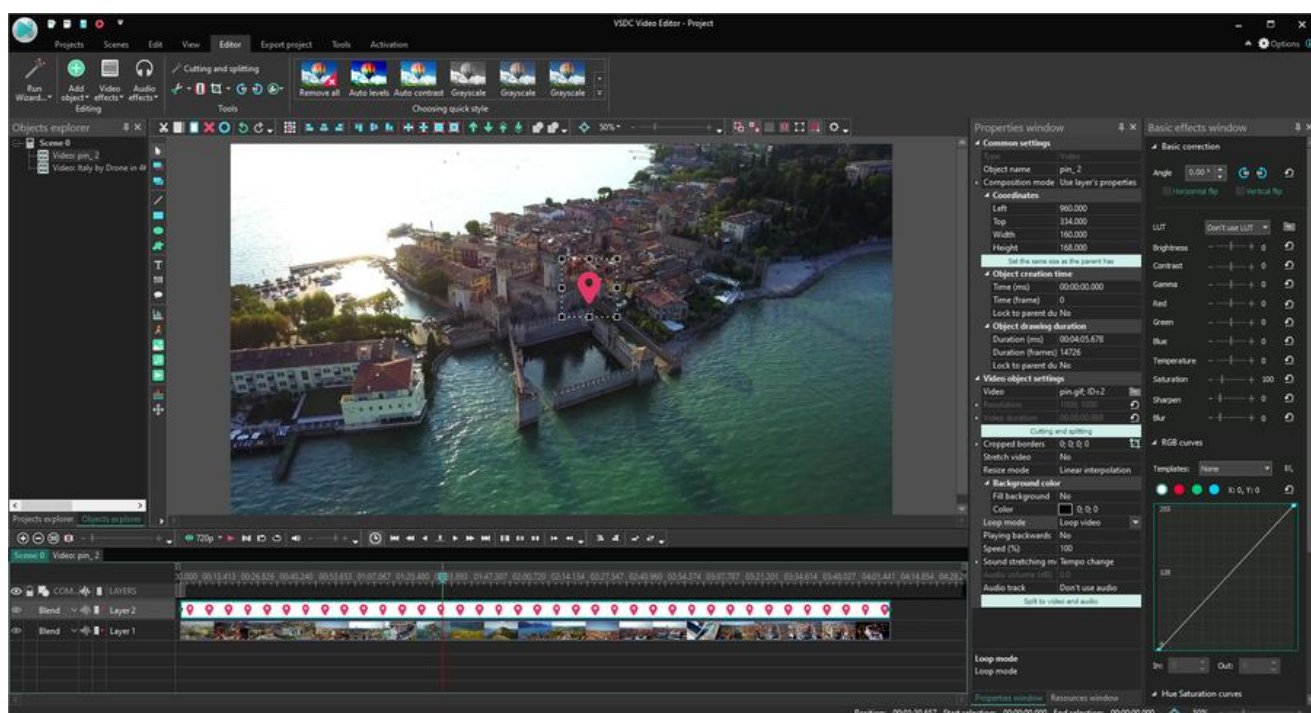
VSDC Video Editor - Project

Projects Scenes Edit View Editor Export project Tools Activation

Options

Run Wizard... Add object Video effects Audio effects
Editing

Cutting and splitting
Tools

Remove all Auto levels Auto contrast Grayscale Grayscale Grayscale Grayscale
Choosing quick style

Objects explorer
Scene 0
Video: pin_2
Video: Italy by Drone in 4k

Projects explorer Objects explorer

50%

Properties window
Common settings
Type Video
Object name pin_2
Composition mode Use layer's properties
Coordinates
Left 960.000
Top 334.000
Width 160.000
Height 168.000
Set the same size as the parent has
Object creation time
Time (ms) 00:00:00.000
Time (frame) 0
Lock to parent du No
Object drawing duration
Duration (ms) 00:04:05.678
Duration (frames) 14726
Lock to parent du No
Video object settings
Video pin.gif; ID=2
Resolution 1000; 1000
Video duration 00:00:00.000
Cutting and splitting
Cropped borders 0; 0; 0; 0
Stretch video No
Resize mode Linear interpolation
Background color
Fill background No
Color 0; 0; 0
Loop mode Loop video
Playing backwards No
Speed (%) 100
Sound stretching m Tempo change
Audio volume (dB) 0.0
Audio track Don't use audio
Split to video and audio

Loop mode
Loop mode

Properties window Resources window

Basic effects window
Basic correction
Angle 0.00 °
Horizontal flip Vertical flip
LUT Don't use LUT
Brightness 0
Contrast 0
Gamma 0
Red 0
Green 0
Blue 0
Temperature 0
Saturation 100
Sharpen 0
Blur 0
RGB curves
Templates: None
X: 0, Y: 0
255
128
In: Out:
Hue Saturation curves

720p

Scene 0 Video: pin_2

COM... LAYERS
Blend Layer 2
Blend Layer 1

Position: 00:01:20.457 Start selection: 00:00:00.000 End selection: 00:00:00.000 50%